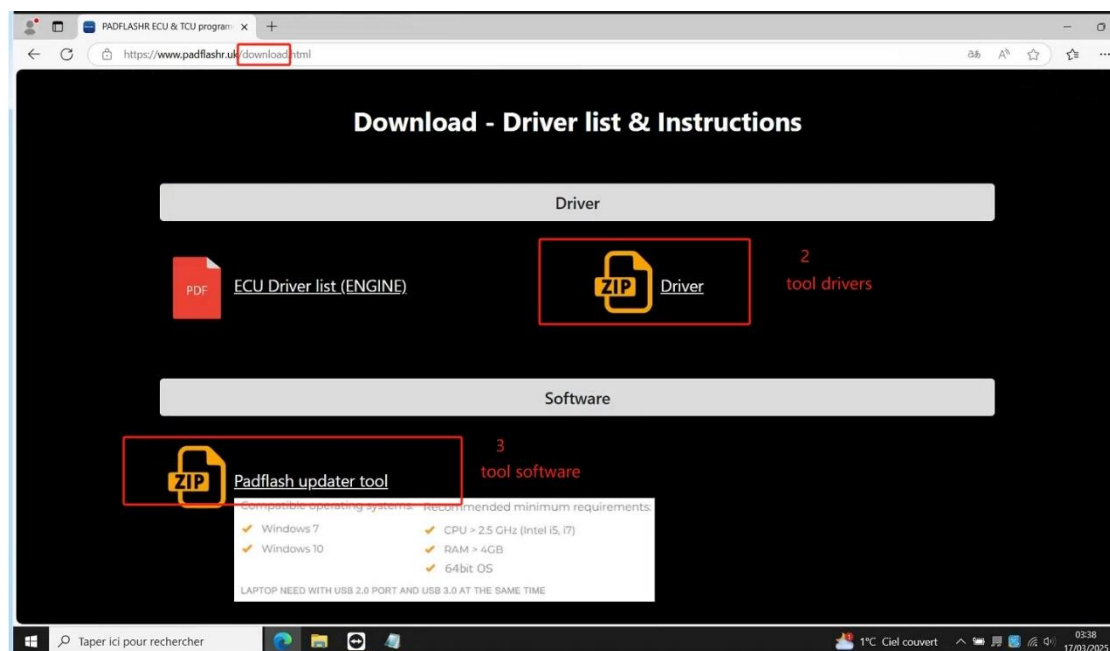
PADFLASHR ECU & TCU program ×

https://www.padflashr.uk/download.html

Download - Driver list & Instructions

Driver

PDF

ECU Driver list (ENGINE)

ZIP

Driver

2
tool drivers

Software

ZIP

Padflash updater tool

3
tool software

Compatible operating systems:

Windows 7

Windows 10

Recommended minimum requirements:

CPU > 2.5 GHz (Intel i5, i7)

RAM > 4GB

64bit OS

LAPTOP NEED WITH USB 2.0 PORT AND USB 3.0 AT THE SAME TIME

Taper ici pour rechercher

1°C Ciel couvert

03:38
17/03/2025